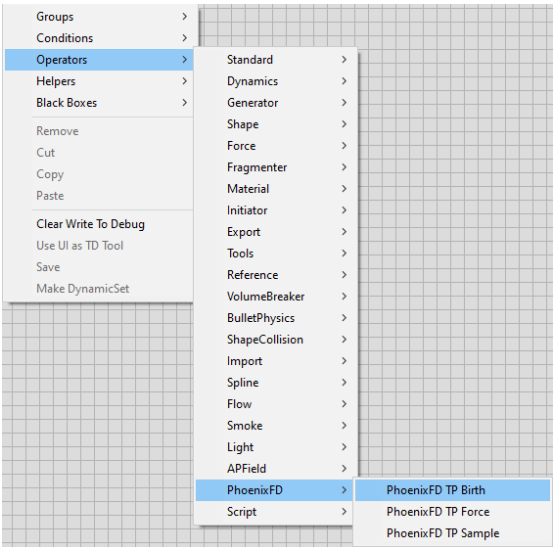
Groups
Conditions
Operators
Helpers
Black Boxes

Remove
Cut
Copy
Paste

Clear Write To Debug
Use UI as TD Tool
Save
Make DynamicSet

Standard
Dynamics
Generator
Shape
Force
Fragmenter
Material
Initiator
Export
Tools
Reference
VolumeBreaker
BulletPhysics
ShapeCollision
Import
Spline
Flow
Smoke
Light
APField
PhoenixFD
Script

PhoenixFD TP Birth
PhoenixFD TP Force
PhoenixFD TP Sample